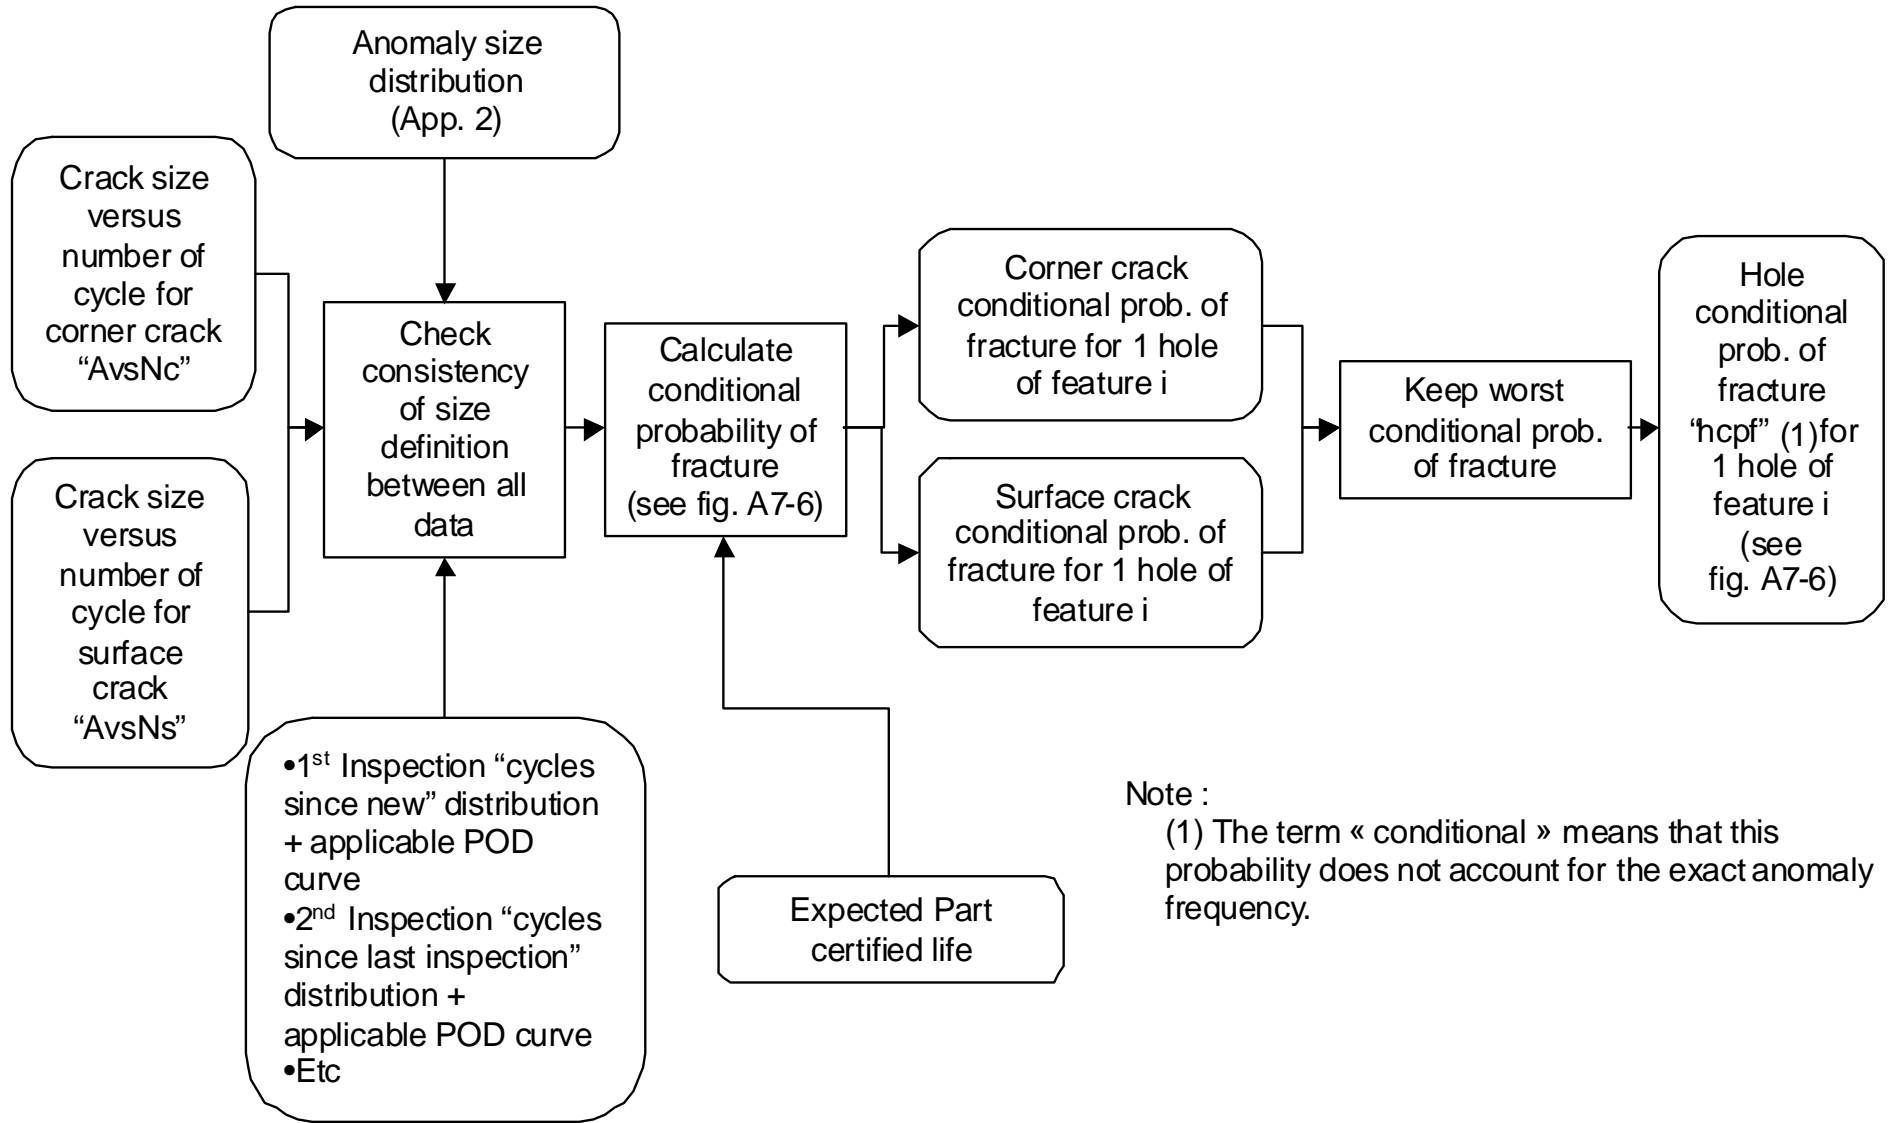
Anomaly size distribution (App. 2)

Crack size versus number of cycle for corner crack "AvsNc"

Crack size versus number of cycle for surface crack "AvsNs"

Check consistency of size definition between all data

Calculate conditional probability of fracture (see fig. A7-6)

Corner crack conditional prob. of fracture for 1 hole of feature i

Surface crack conditional prob. of fracture for 1 hole of feature i

Keep worst conditional prob. of fracture

Hole conditional prob. of fracture "hcpf" (1)for 1 hole of feature i (see fig. A7-6)

•1$^{st}$ Inspection "cycles since new" distribution + applicable POD curve
•2$^{nd}$ Inspection "cycles since last inspection" distribution + applicable POD curve
•Etc

Expected Part certified life

Note :
(1) The term « conditional » means that this probability does not account for the exact anomaly frequency.